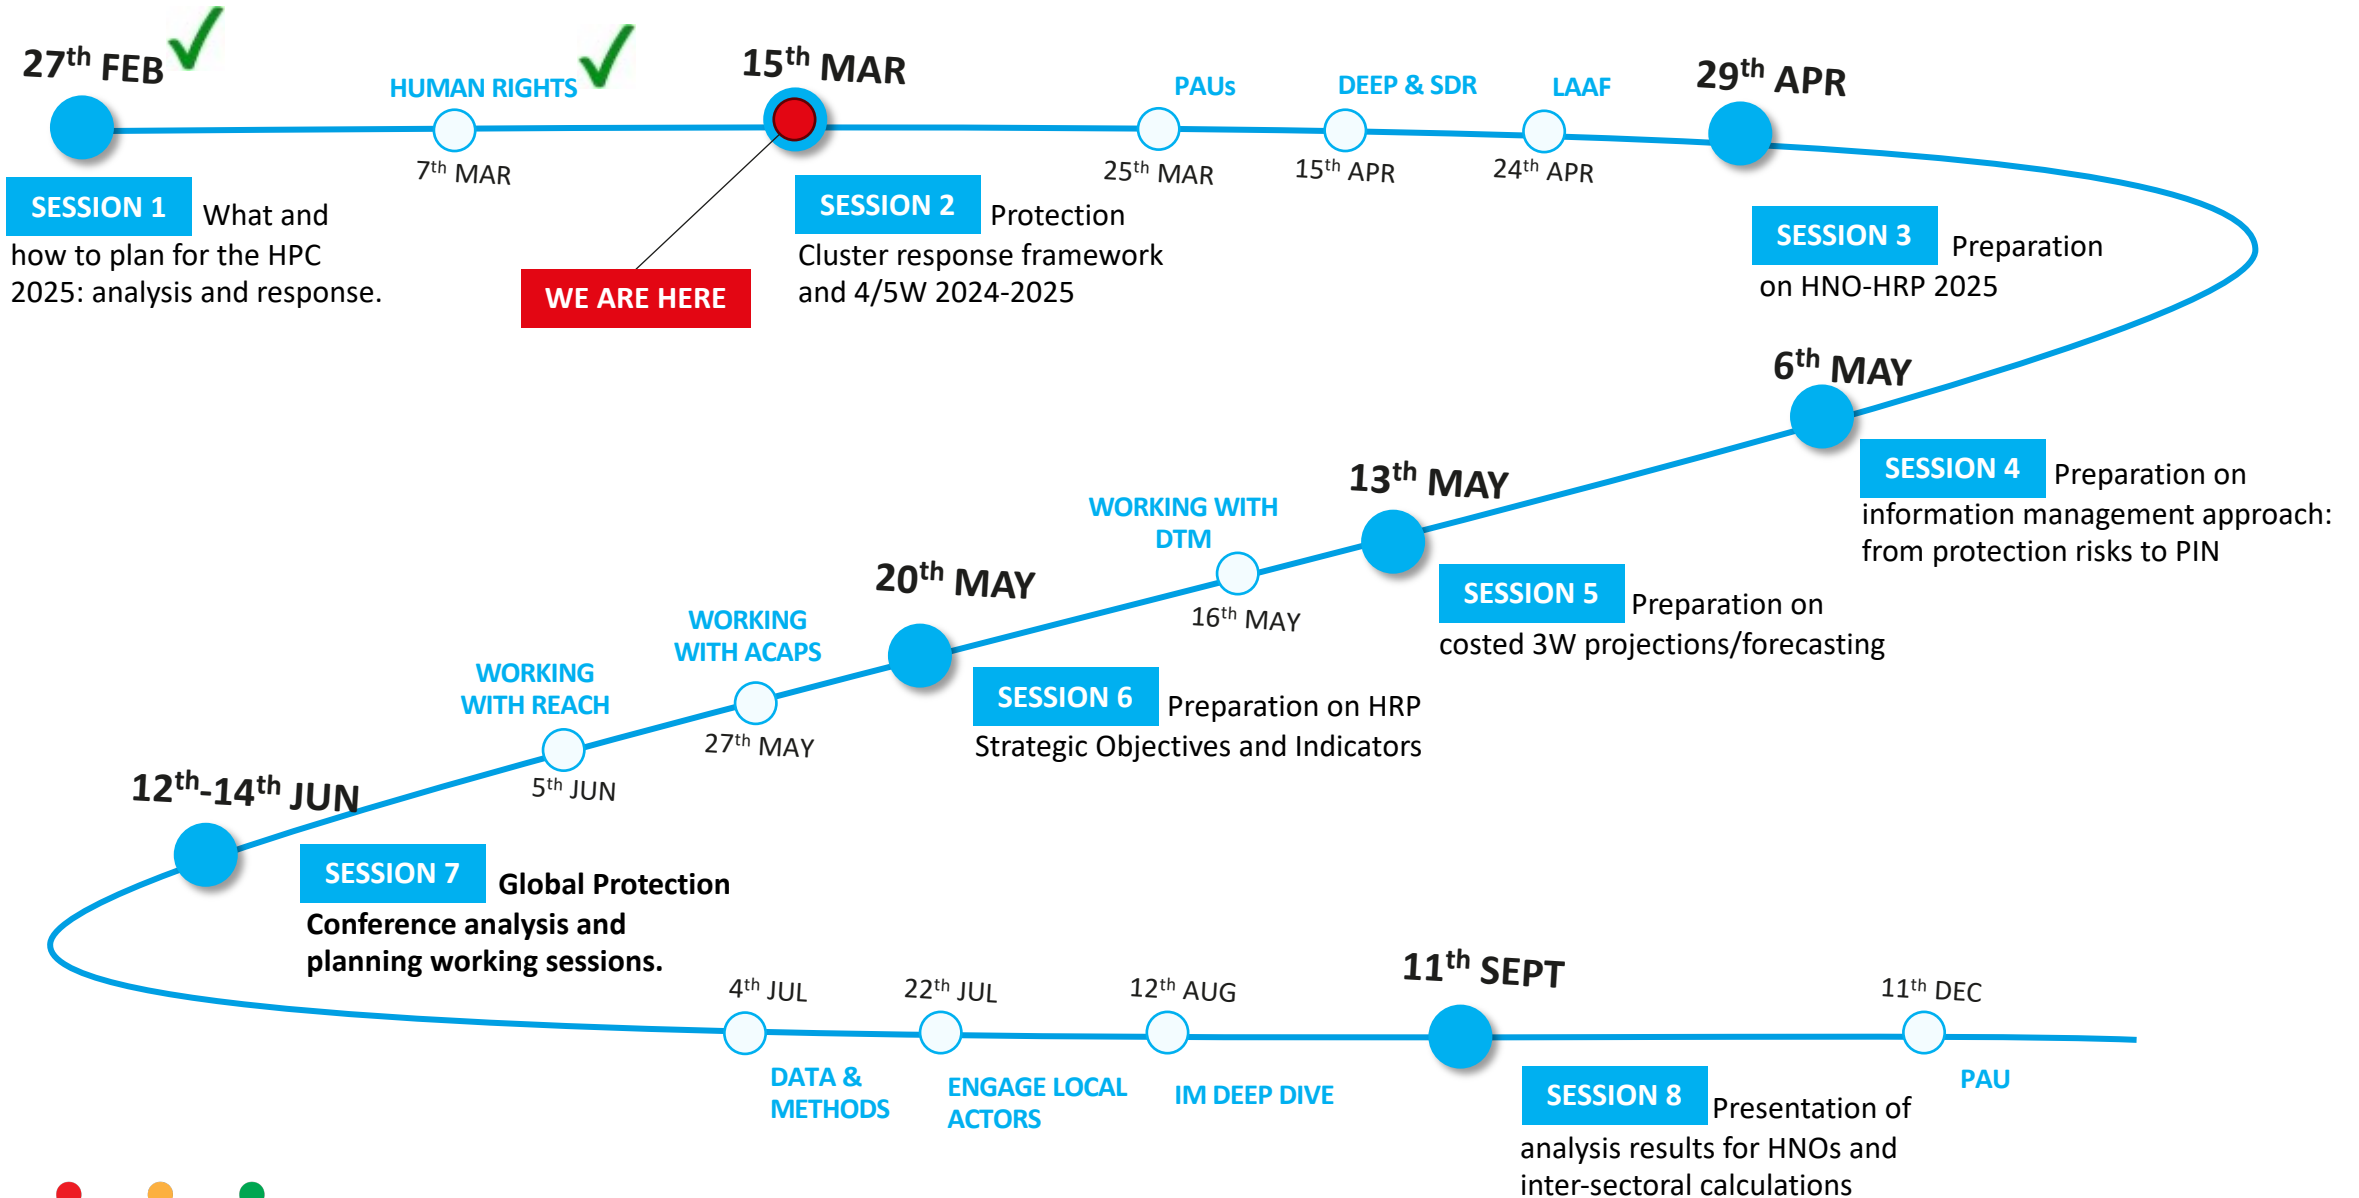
27$^{th}$ FEB

HUMAN RIGHTS

7$^{th}$ MAR

15$^{th}$ MAR

PAUs

25$^{th}$ MAR

DEEP & SDR

15$^{th}$ APR

LAAF

24$^{th}$ APR

29$^{th}$ APR

SESSION 1 What and how to plan for the HPC 2025: analysis and response.

WE ARE HERE

SESSION 2 Protection Cluster response framework and 4/5W 2024-2025

SESSION 3 Preparation on HNO-HRP 2025

6$^{th}$ MAY

SESSION 4 Preparation on information management approach: from protection risks to PIN

13$^{th}$ MAY

WORKING WITH DTM

16$^{th}$ MAY

SESSION 5 Preparation on costed 3W projections/forecasting

20$^{th}$ MAY

WORKING WITH ACAPS

27$^{th}$ MAY

SESSION 6 Preparation on HRP Strategic Objectives and Indicators

WORKING WITH REACH

5$^{th}$ JUN

12$^{th}$-14$^{th}$ JUN

SESSION 7 Global Protection Conference analysis and planning working sessions.

4$^{th}$ JUL

DATA & METHODS

22$^{th}$ JUL

ENGAGE LOCAL ACTORS

12$^{th}$ AUG

IM DEEP DIVE

11$^{th}$ SEPT

SESSION 8 Presentation of analysis results for HNOs and inter-sectoral calculations

11$^{th}$ DEC

PAU